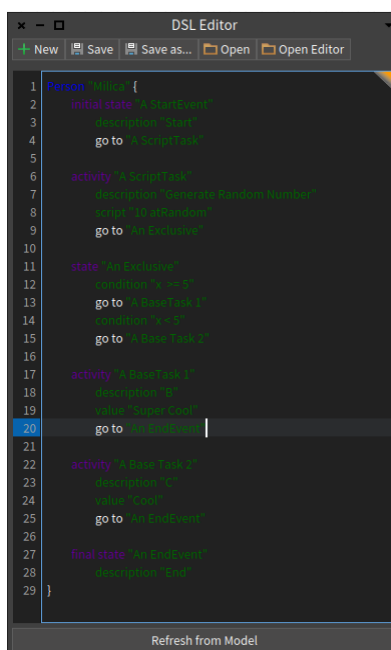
× − □ DSL Editor

+ New | Save | Save as... | Open | Open Editor

1 Petron "Milica" {
2 initial state "A StartEvent"
3 description "Start"
4 go to "A ScriptTask"
5
6 activity "A ScriptTask"
7 description "Generate Random Number"
8 script "10 atRandom"
9 go to "An Exclusive"
10
11 state "An Exclusive"
12 condition "x >= 5"
13 go to "A BaseTask 1"
14 condition "x < 5"
15 go to "A Base Task 2"
16
17 activity "A BaseTask 1"
18 description "B"
19 value "Super Cool"
20 go to "An EndEvent"
21
22 activity "A Base Task 2"
23 description "C"
24 value "Cool"
25 go to "An EndEvent"
26
27 final state "An EndEvent"
28 description "End"
29 }

Refresh from Model